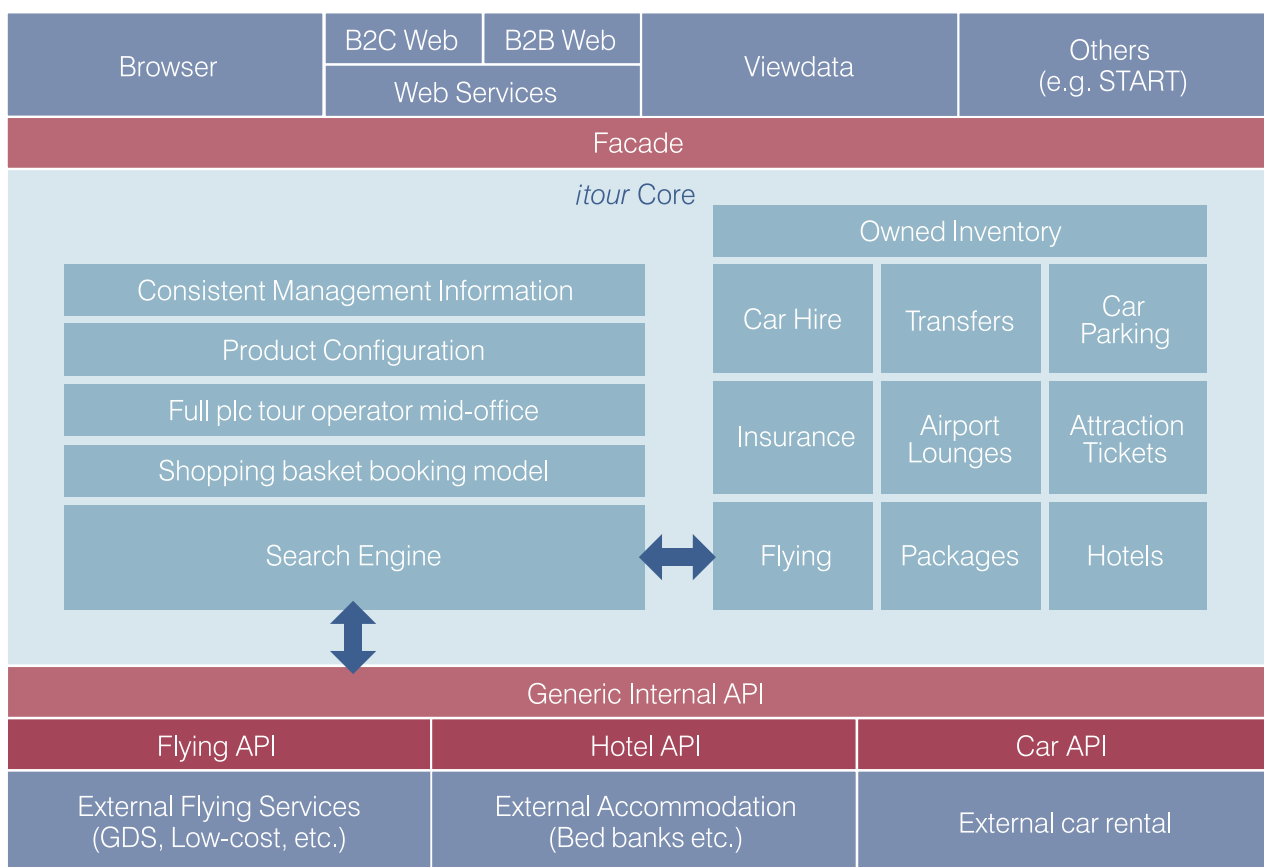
Browser

B2C Web

B2B Web

Web Services

Viewdata

Others
(e.g. START)

Facade

itour Core

Owned Inventory

Consistent Management Information

Product Configuration

Full plc tour operator mid-office

Shopping basket booking model

Search Engine

Car Hire

Transfers

Car Parking

Insurance

Airport Lounges

Attraction Tickets

Flying

Packages

Hotels

Generic Internal API

Flying API

Hotel API

Car API

External Flying Services
(GDS, Low-cost, etc.)

External Accommodation
(Bed banks etc.)

External car rental